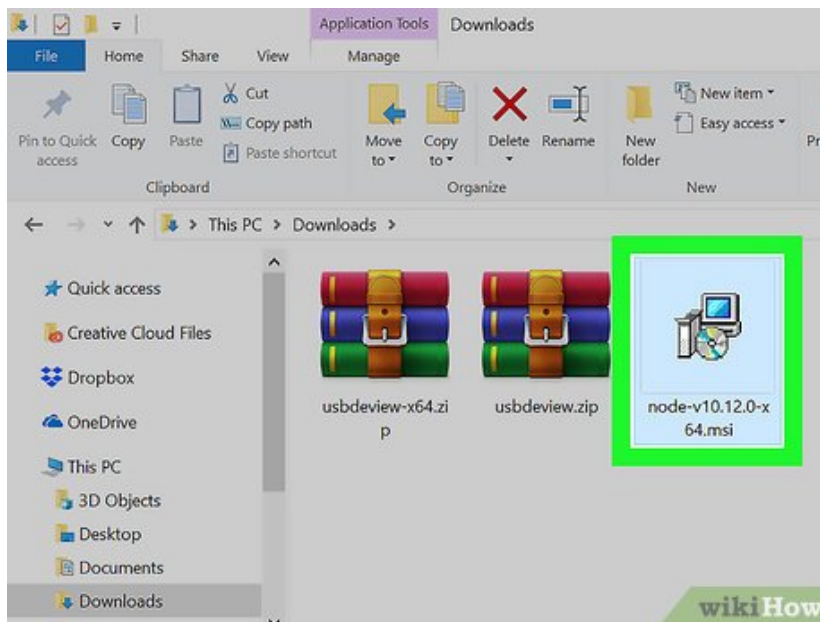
Application Tools Downloads

File Home Share View Manage

Pin to Quick access Copy Paste Cut Copy path Paste shortcut

Clipboard

Move to Copy to Delete Rename

Organize

New folder New item Easy access

New

Pr

This PC > Downloads >

Quick access
Creative Cloud Files
Dropbox
OneDrive
This PC
3D Objects
Desktop
Documents
Downloads

usbdeview-x64.zip

usbdeview.zip

node-v10.12.0-x64.msi

wikiHow